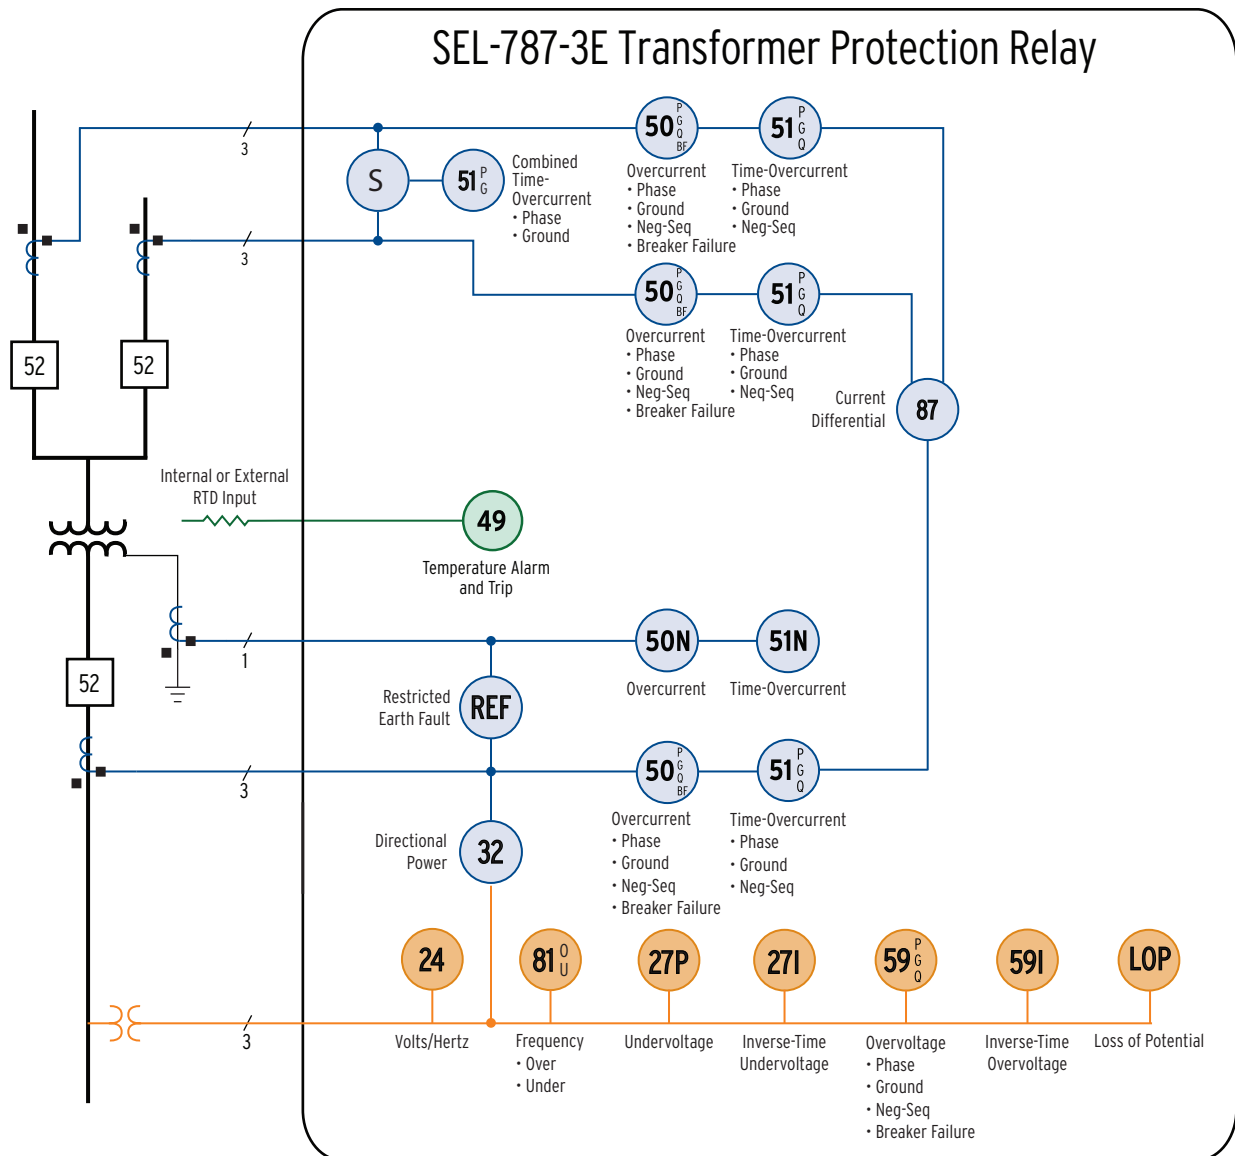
SEL-787-3E Transformer Protection Relay

3

3

52

52

S

51 P G

Combined Time-Overcurrent
• Phase
• Ground

50 P G Q BF

Overcurrent
• Phase
• Ground
• Neg-Seq
• Breaker Failure

51 P G Q

Time-Overcurrent
• Phase
• Ground
• Neg-Seq

50 P G Q BF

Overcurrent
• Phase
• Ground
• Neg-Seq
• Breaker Failure

51 P G Q

Time-Overcurrent
• Phase
• Ground
• Neg-Seq

Current Differential

87

Internal or External RTD Input

49

Temperature Alarm and Trip

1

52

50N

Overcurrent

51N

Time-Overcurrent

Restricted Earth Fault

REF

3

50 P G Q BF

Overcurrent
• Phase
• Ground
• Neg-Seq
• Breaker Failure

51 P G Q

Time-Overcurrent
• Phase
• Ground
• Neg-Seq

Directional Power

32

24

Volts/Hertz

81 O U

Frequency
• Over
• Under

27P

Undervoltage

27I

Inverse-Time Undervoltage

59 P G Q

Overvoltage
• Phase
• Ground
• Neg-Seq
• Breaker Failure

59I

Inverse-Time Overvoltage

LOP

Loss of Potential

3